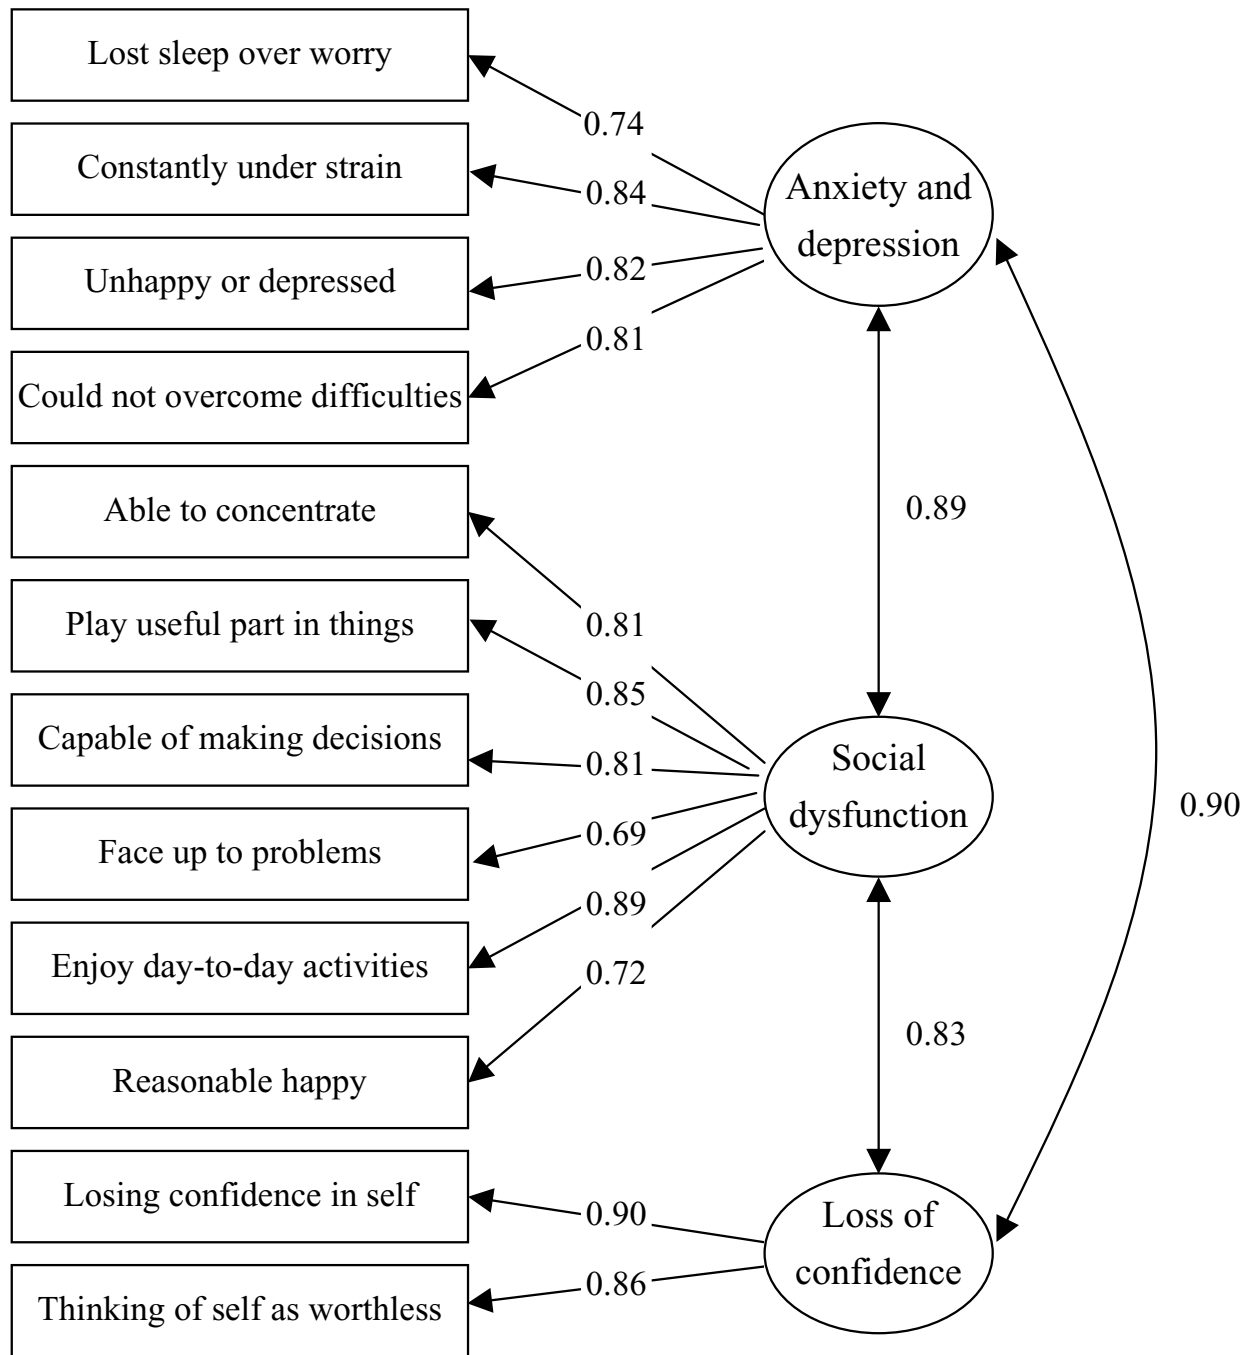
Lost sleep over worry
0.74
Constantly under strain
0.84
Anxiety and depression
Unhappy or depressed
0.82
0.81
Could not overcome difficulties
Able to concentrate
0.89
0.81
Play useful part in things
0.85
Capable of making decisions
0.81
Social dysfunction
0.90
0.69
Face up to problems
0.89
Enjoy day-to-day activities
0.72
0.83
Reasonable happy
Losing confidence in self
0.90
Loss of confidence
0.86
Thinking of self as worthless